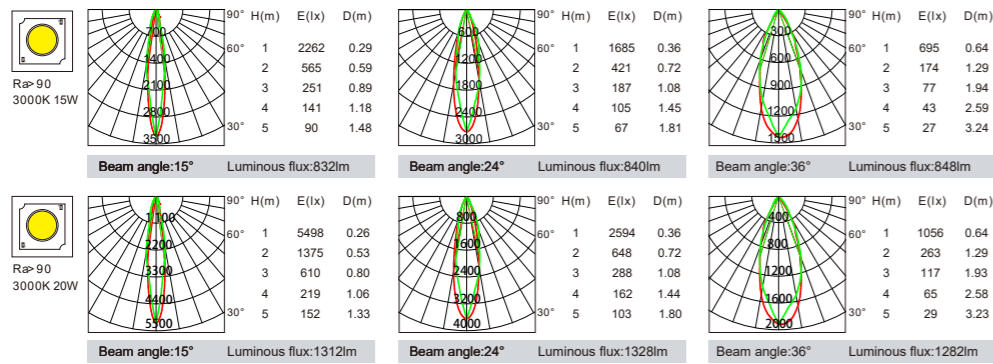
Ra>90
3000K 15W

700
1400
2100
2800
3500
90°
60°
30°

| H(m) | E(lx) | D(m) |
|---|---|---|
| 1 | 2262 | 0.29 |
| 2 | 565 | 0.59 |
| 3 | 251 | 0.89 |
| 4 | 141 | 1.18 |
| 5 | 90 | 1.48 |

Beam angle:15° Luminous flux:832lm

600
1200
1800
2400
3000
90°
60°
30°

| H(m) | E(lx) | D(m) |
|---|---|---|
| 1 | 1685 | 0.36 |
| 2 | 421 | 0.72 |
| 3 | 187 | 1.08 |
| 4 | 105 | 1.45 |
| 5 | 67 | 1.81 |

Beam angle:24° Luminous flux:840lm

300
600
900
1200
1500
90°
60°
30°

| H(m) | E(lx) | D(m) |
|---|---|---|
| 1 | 695 | 0.64 |
| 2 | 174 | 1.29 |
| 3 | 77 | 1.94 |
| 4 | 43 | 2.59 |
| 5 | 27 | 3.24 |

Beam angle:36° Luminous flux:848lm

Ra>90
3000K 20W

1100
2200
3300
4400
5500
90°
60°
30°

| H(m) | E(lx) | D(m) |
|---|---|---|
| 1 | 5498 | 0.26 |
| 2 | 1375 | 0.53 |
| 3 | 610 | 0.80 |
| 4 | 219 | 1.06 |
| 5 | 152 | 1.33 |

Beam angle:15° Luminous flux:1312lm

800
1600
2400
3200
4000
90°
60°
30°

| H(m) | E(lx) | D(m) |
|---|---|---|
| 1 | 2594 | 0.36 |
| 2 | 648 | 0.72 |
| 3 | 288 | 1.08 |
| 4 | 162 | 1.44 |
| 5 | 103 | 1.80 |

Beam angle:24° Luminous flux:1328lm

400
800
1200
1600
2000
90°
60°
30°

| H(m) | E(lx) | D(m) |
|---|---|---|
| 1 | 1056 | 0.64 |
| 2 | 263 | 1.29 |
| 3 | 117 | 1.93 |
| 4 | 65 | 2.58 |
| 5 | 29 | 3.23 |

Beam angle:36° Luminous flux:1282lm